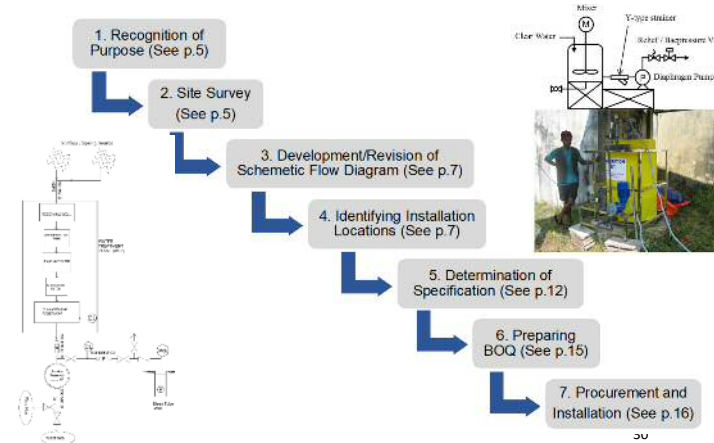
1. Recognition of Purpose (See p.5)

2. Site Survey (See p.5)

3. Development/Revision of Schematic Flow Diagram (See p.7)

4. Identifying Installation Locations (See p.7)

5. Determination of Specification (See p.12)

6. Preparing BOQ (See p.15)

7. Procurement and Installation (See p.16)

Mixer
M
Clear Water
Y-type strainer
Relief / Backpressure V
P
Diaphragm Pump

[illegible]

30